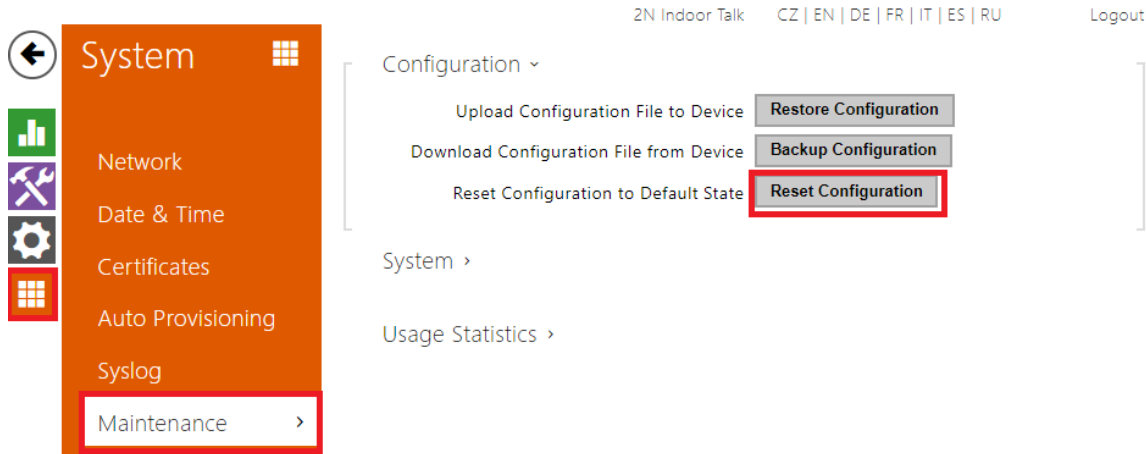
2N Indoor Talk CZ | EN | DE | FR | IT | ES | RU Logout

System

Network
Date & Time
Certificates
Auto Provisioning
Syslog
Maintenance ›

Configuration ˅

Upload Configuration File to Device Restore Configuration
Download Configuration File from Device Backup Configuration
Reset Configuration to Default State Reset Configuration

System ›

Usage Statistics ›